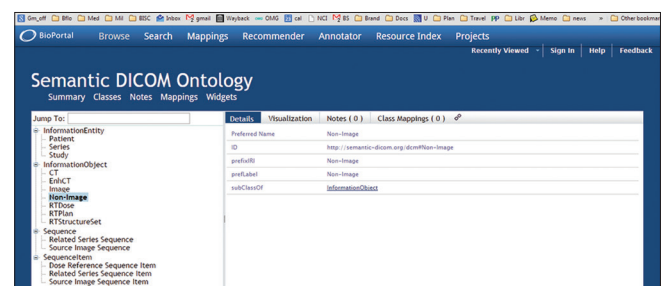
Gm_off Bflo Med Mil BISC Inbox gmail Wayback OMG cal NCI BS Brand Docs U Plan Travel PP Libr Memo news » Other bookmarks

BioPortal Browse Search Mappings Recommender Annotator Resource Index Projects

Recently Viewed Sign In Help Feedback

Semantic DICOM Ontology

Summary Classes Notes Mappings Widgets

Jump To:

InformationEntity
Patient
Series
Study
InformationObject
CT
EnhCT
Image
Non-Image
RTDose
RTPlan
RTStructureSet
Sequence
Related Series Sequence
Source Image Sequence
SequenceItem
Dose Reference Sequence Item
Related Series Sequence Item
Source Image Sequence Item

Details Visualization Notes ( 0 ) Class Mappings ( 0 )

| | |
|---|---|
| Preferred Name | Non-Image |
| ID | http://semantic-dicom.org/dcm#Non-Image |
| prefixIRI | Non-Image |
| prefLabel | Non-Image |
| subClassOf | InformationObject |